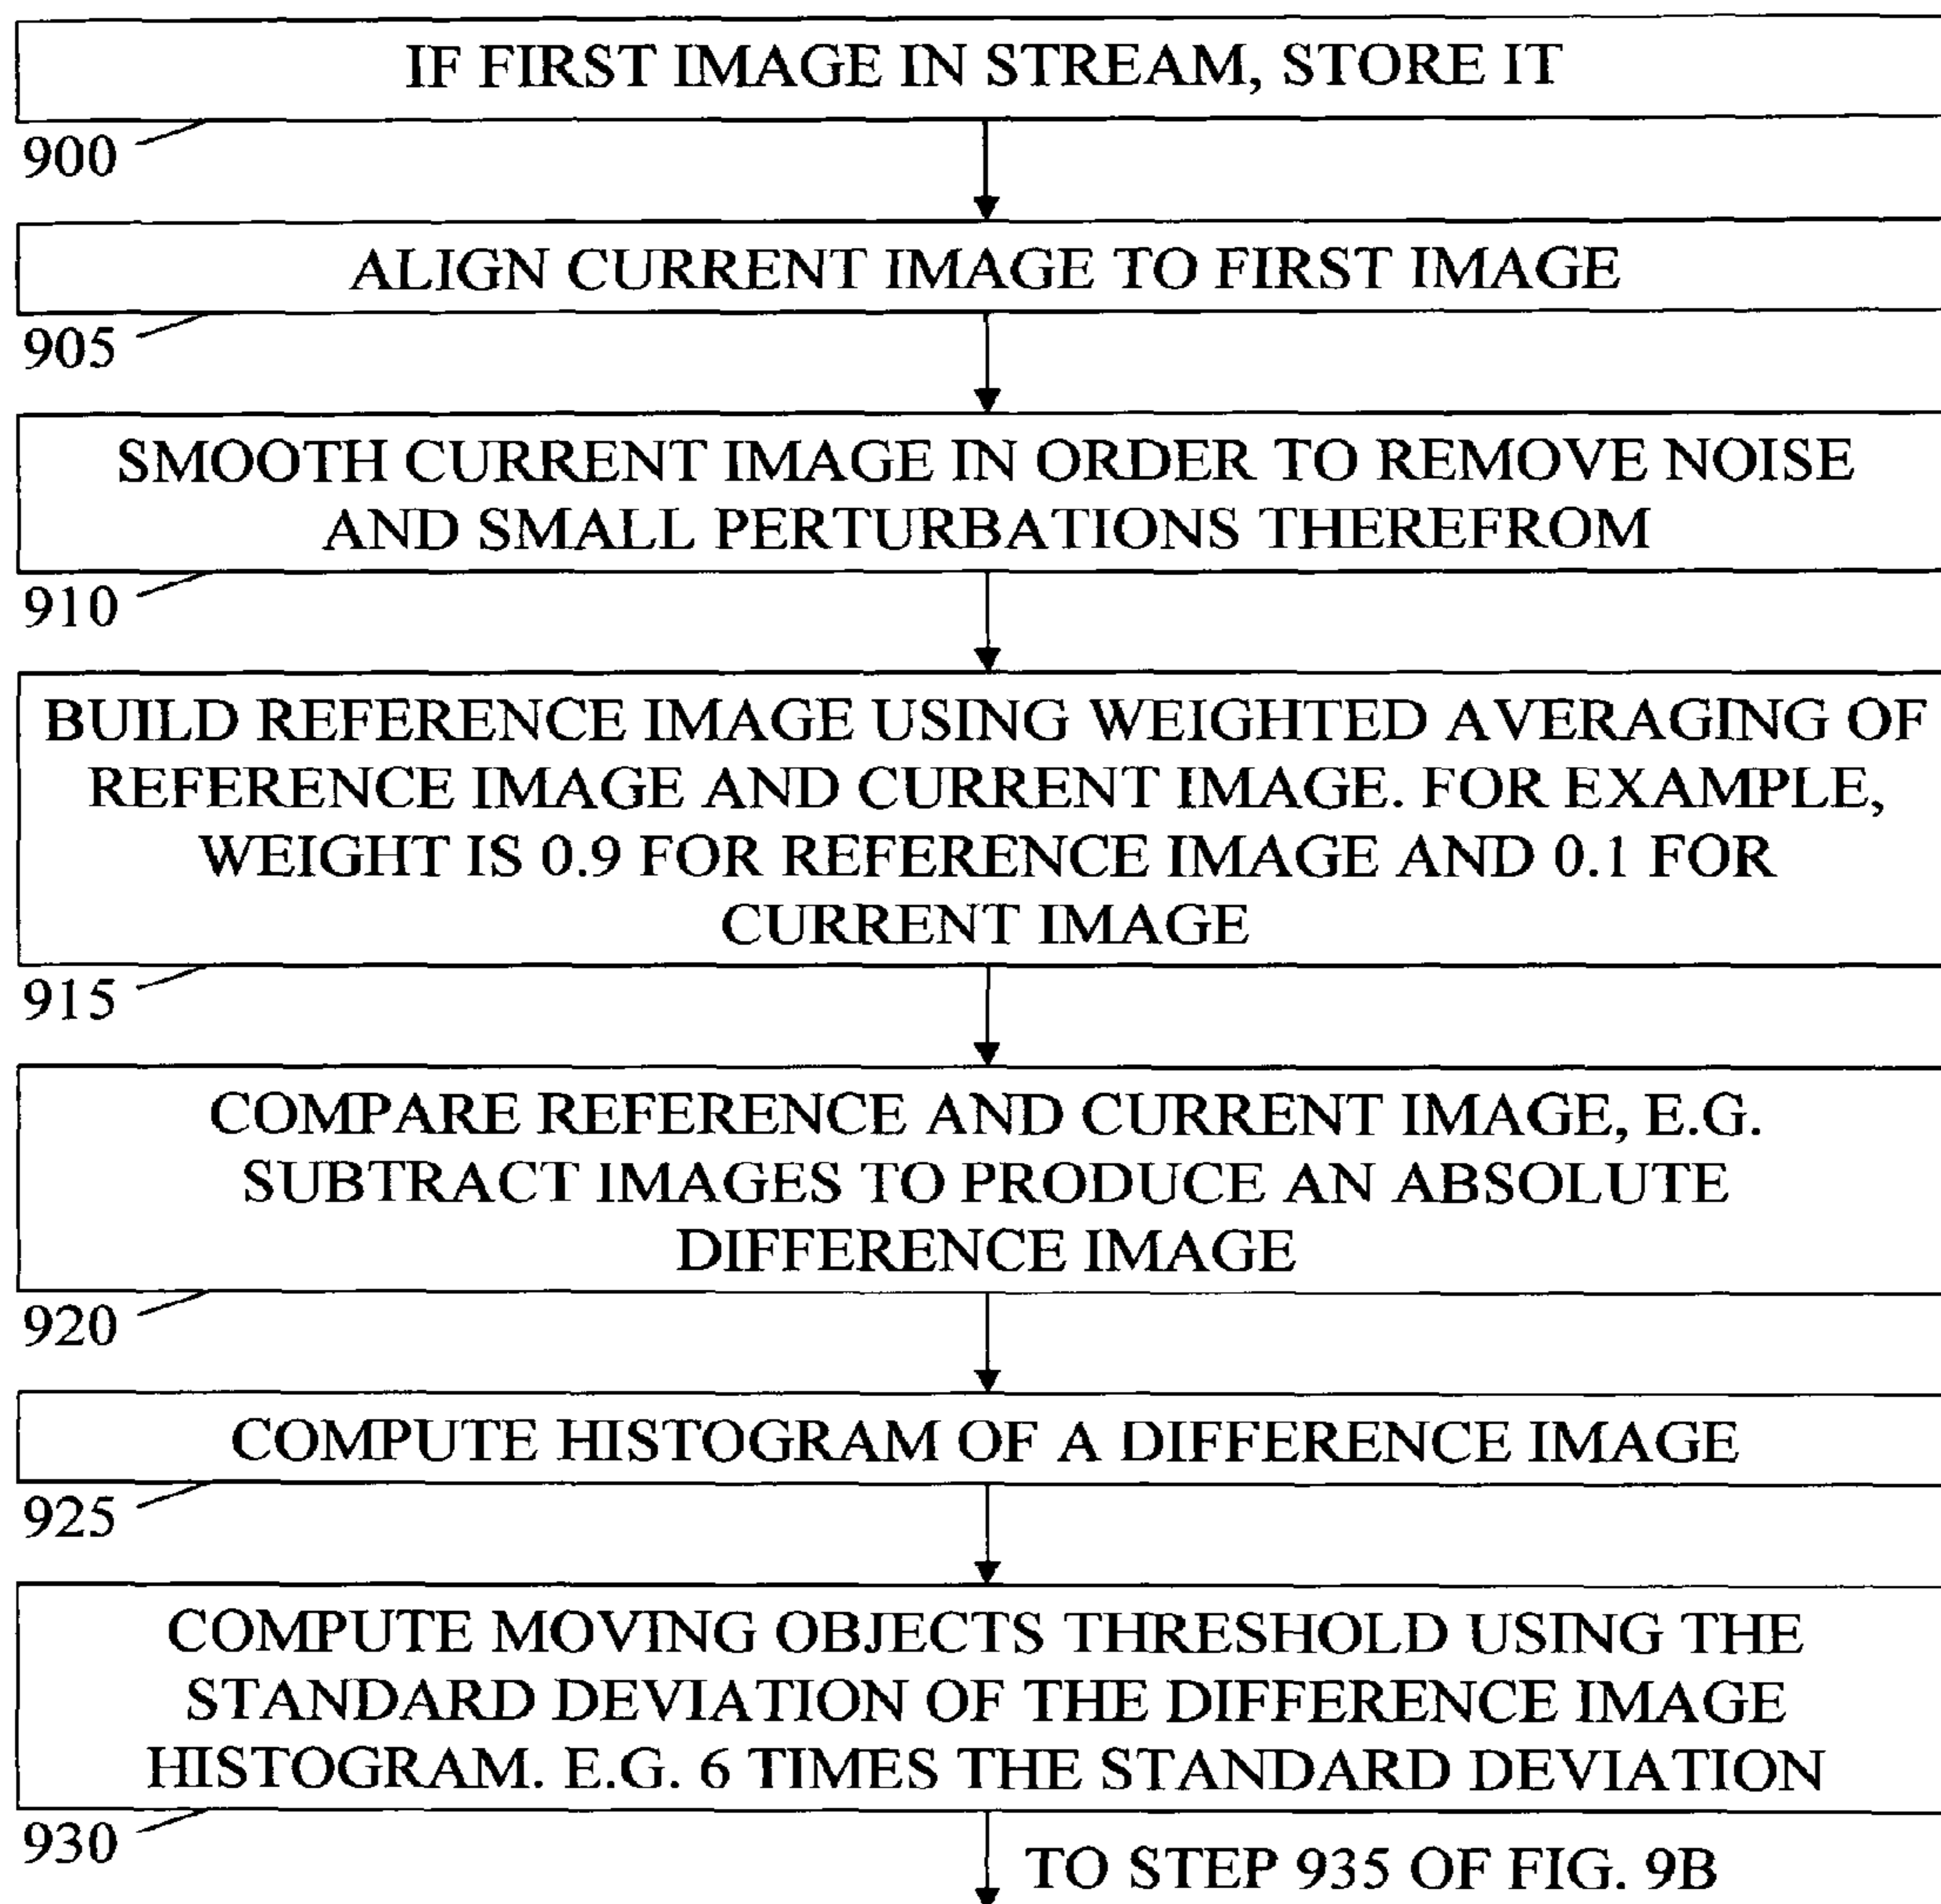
IF FIRST IMAGE IN STREAM, STORE IT

900

ALIGN CURRENT IMAGE TO FIRST IMAGE

905

SMOOTH CURRENT IMAGE IN ORDER TO REMOVE NOISE AND SMALL PERTURBATIONS THEREFROM

910

BUILD REFERENCE IMAGE USING WEIGHTED AVERAGING OF REFERENCE IMAGE AND CURRENT IMAGE. FOR EXAMPLE, WEIGHT IS 0.9 FOR REFERENCE IMAGE AND 0.1 FOR CURRENT IMAGE

915

COMPARE REFERENCE AND CURRENT IMAGE, E.G. SUBTRACT IMAGES TO PRODUCE AN ABSOLUTE DIFFERENCE IMAGE

920

COMPUTE HISTOGRAM OF A DIFFERENCE IMAGE

925

COMPUTE MOVING OBJECTS THRESHOLD USING THE STANDARD DEVIATION OF THE DIFFERENCE IMAGE HISTOGRAM. E.G. 6 TIMES THE STANDARD DEVIATION

930

TO STEP 935 OF FIG. 9B